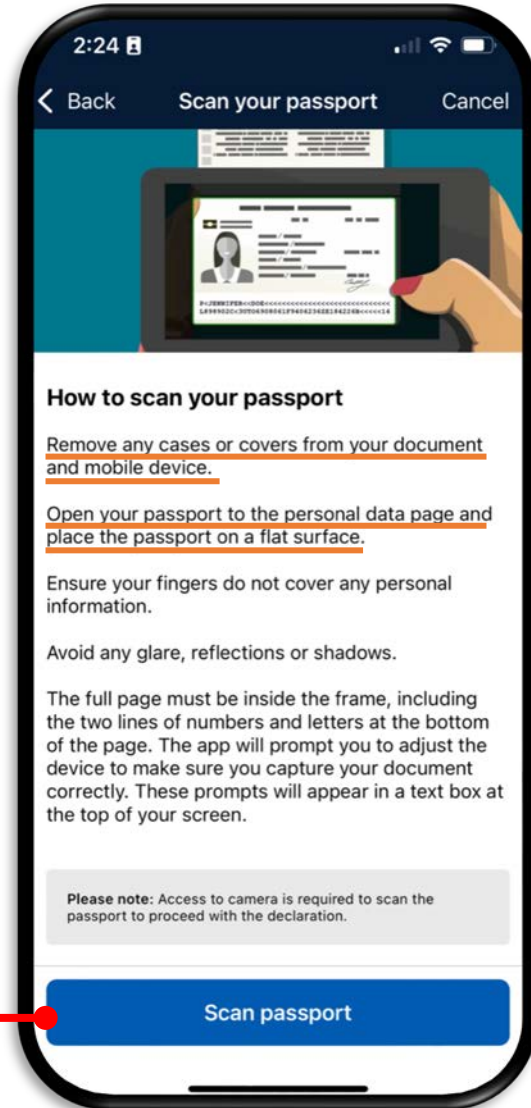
2:24

< Back Scan your passport Cancel

P<JENNIFER<<DOE<<<<<<<<<<<<<<<<<<<<<<<<<<<
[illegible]

How to scan your passport

Remove any cases or covers from your document and mobile device.

Open your passport to the personal data page and place the passport on a flat surface.

Ensure your fingers do not cover any personal information.

Avoid any glare, reflections or shadows.

The full page must be inside the frame, including the two lines of numbers and letters at the bottom of the page. The app will prompt you to adjust the device to make sure you capture your document correctly. These prompts will appear in a text box at the top of your screen.

Please note: Access to camera is required to scan the passport to proceed with the declaration.

Scan passport